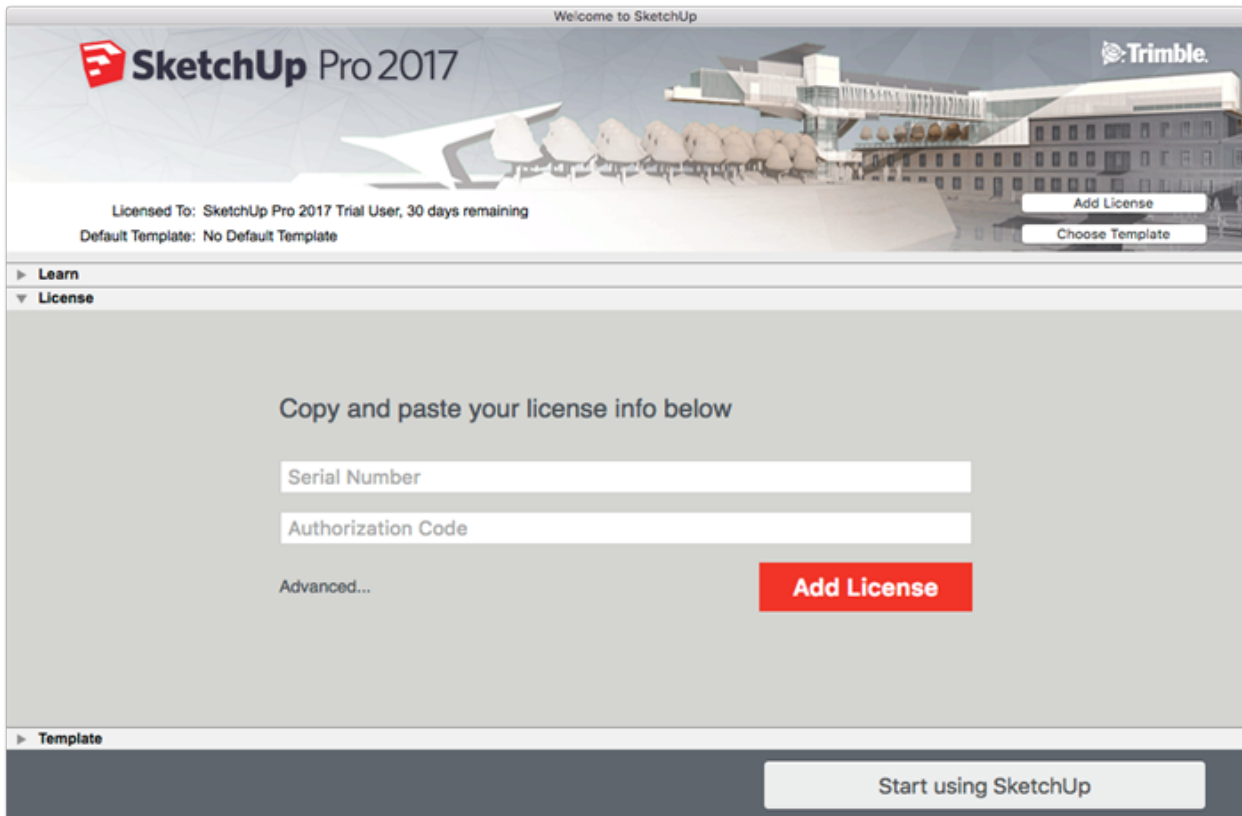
Welcome to SketchUp

SketchUp Pro 2017

Trimble.

Licensed To: SketchUp Pro 2017 Trial User, 30 days remaining

Default Template: No Default Template

Add License

Choose Template

Learn

License

Copy and paste your license info below

Serial Number

Authorization Code

Advanced...

Add License

Template

Start using SketchUp